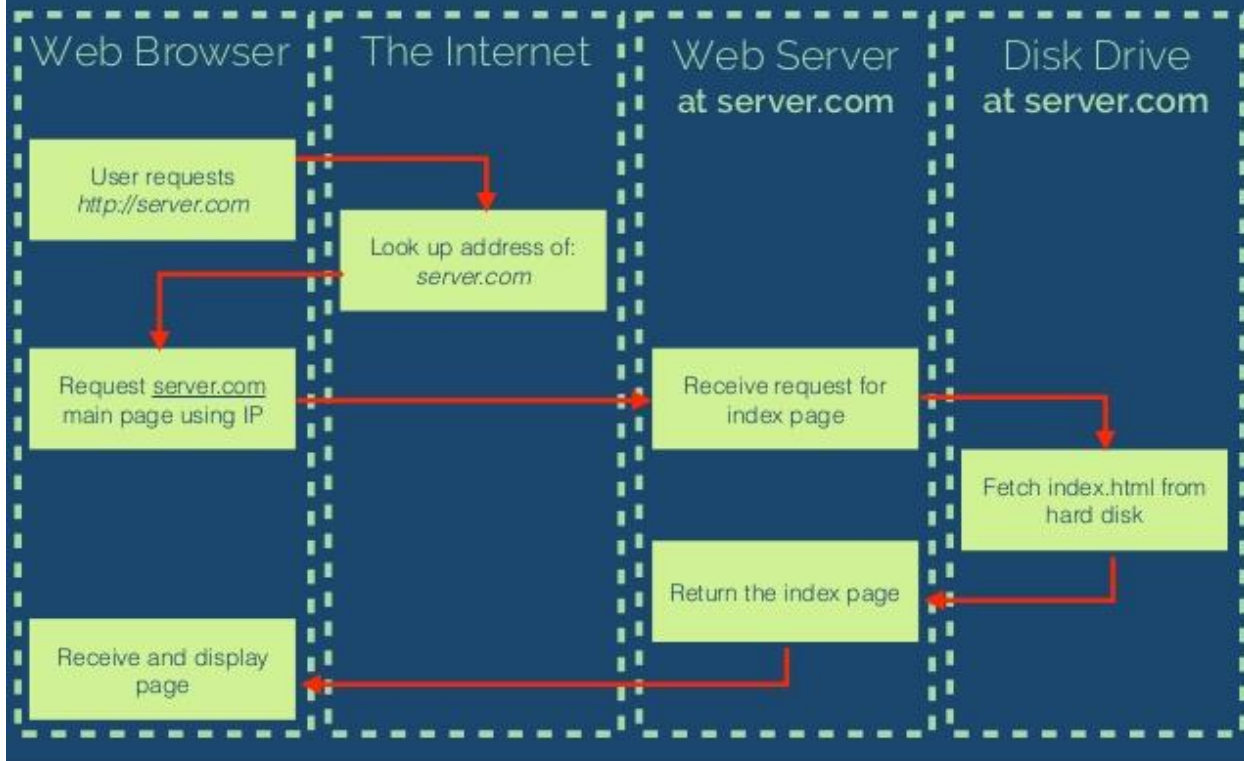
Web Browser

The Internet

Web Server
at server.com

Disk Drive
at server.com

User requests
*http://server.com*

Look up address of:
*server.com*

Request server.com main page using IP

Receive request for index page

Fetch index.html from hard disk

Return the index page

Receive and display page